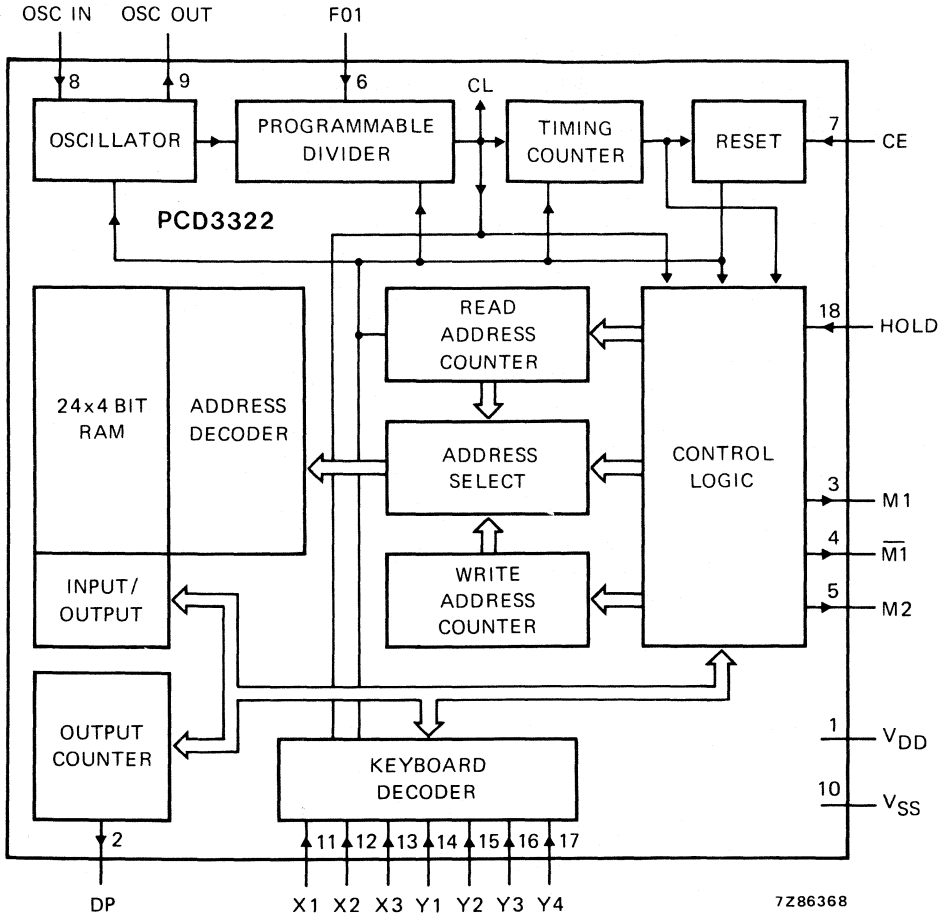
OSC IN
OSC OUT
F01
8
9
6
CL
OSCILLATOR
PROGRAMMABLE DIVIDER
TIMING COUNTER
RESET
7
CE
PCD3322
READ ADDRESS COUNTER
18
HOLD
24x4 BIT RAM
ADDRESS DECODER
ADDRESS SELECT
CONTROL LOGIC
3
M1
4
$\overline{M1}$
INPUT/ OUTPUT
WRITE ADDRESS COUNTER
5
M2
OUTPUT COUNTER
KEYBOARD DECODER
1
$V_{DD}$
10
$V_{SS}$
2
11
12
13
14
15
16
17
DP
X1 X2 X3 Y1 Y2 Y3 Y4
7Z86368